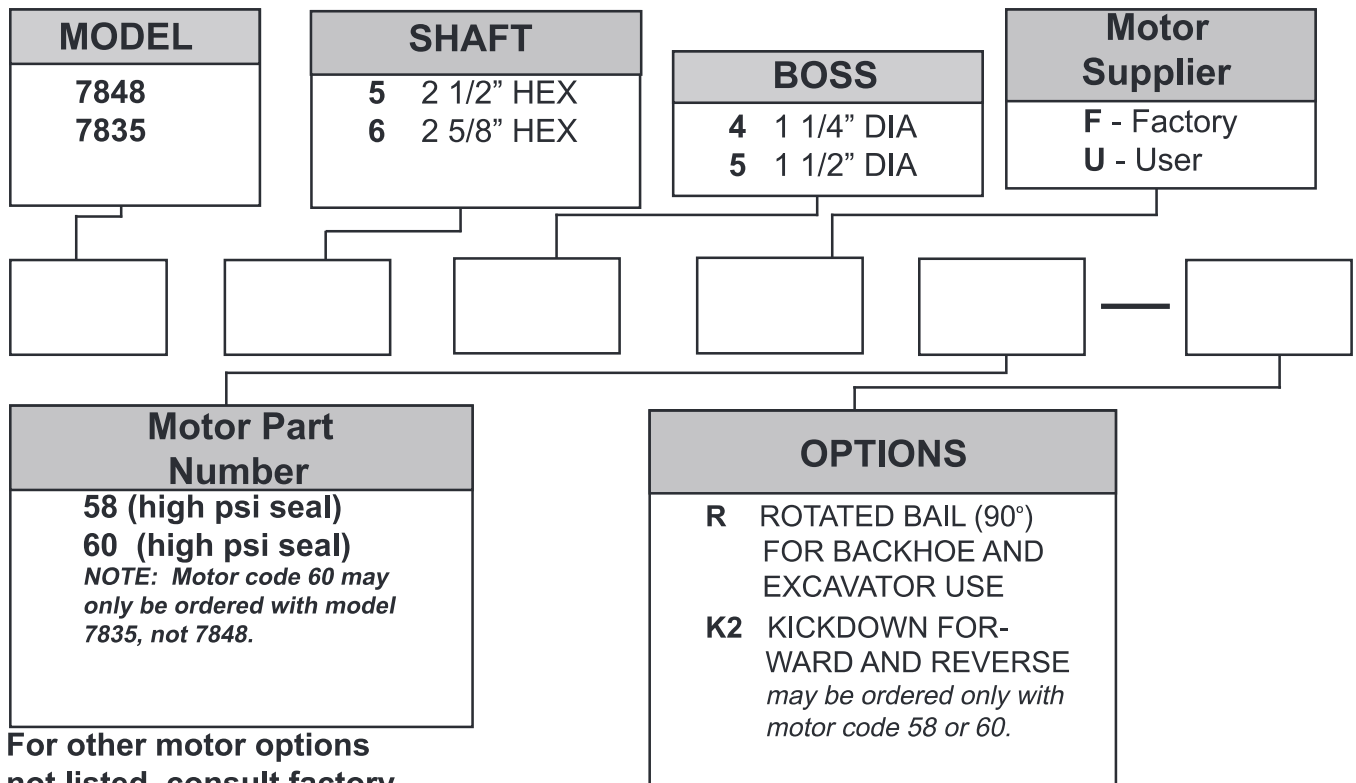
MODEL
7848
7835

SHAFT
5 2 1/2" HEX
6 2 5/8" HEX

BOSS
4 1 1/4" DIA
5 1 1/2" DIA

Motor Supplier
F - Factory
U - User

—

Motor Part Number
58 (high psi seal)
60 (high psi seal)
NOTE: Motor code 60 may only be ordered with model 7835, not 7848.

OPTIONS
R ROTATED BAIL (90°) FOR BACKHOE AND EXCAVATOR USE
K2 KICKDOWN FORWARD AND REVERSE may be ordered only with motor code 58 or 60.

For other motor options not listed, consult factory